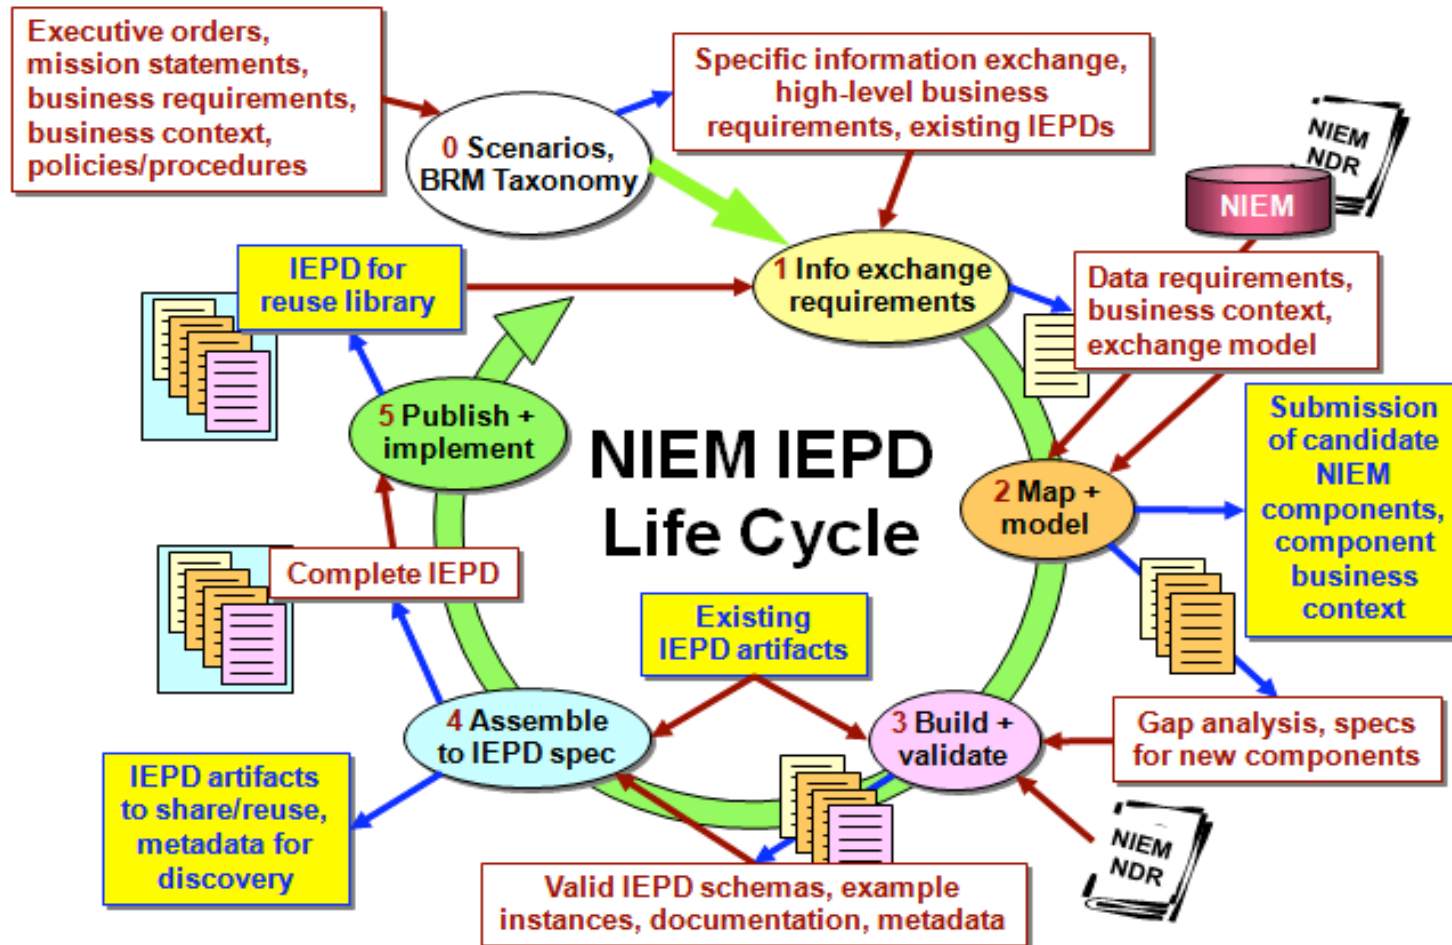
Executive orders, mission statements, business requirements, business context, policies/procedures

0 Scenarios, BRM Taxonomy

Specific information exchange, high-level business requirements, existing IEPDs

NIEM NDR

NIEM

1 Info exchange requirements

IEPD for reuse library

Data requirements, business context, exchange model

Submission of candidate NIEM components, component business context

5 Publish + implement

NIEM IEPD Life Cycle

2 Map + model

Complete IEPD

Existing IEPD artifacts

4 Assemble to IEPD spec

3 Build + validate

Gap analysis, specs for new components

IEPD artifacts to share/reuse, metadata for discovery

NIEM NDR

Valid IEPD schemas, example instances, documentation, metadata